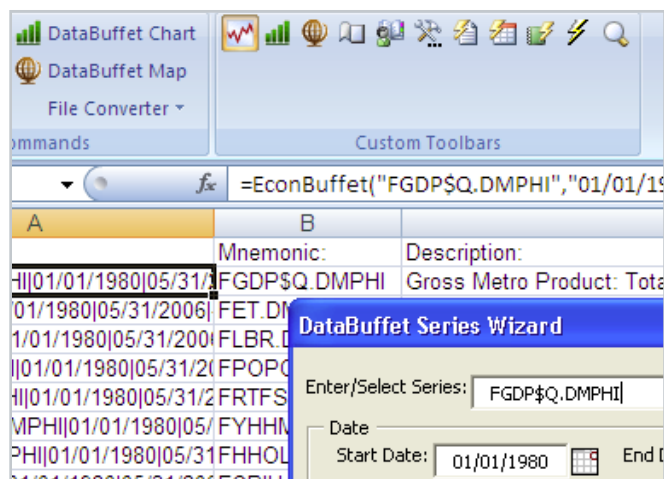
DataBuffet Chart
DataBuffet Map
File Converter ▾
ommands
Custom Toolbars
$f_x$ =EconBuffet("FGDP$Q.DMPHI","01/01/19
A
B
Mnemonic:
Description:
HI|01/01/1980|05/31/
FGDP$Q.DMPHI
Gross Metro Product: Tota
01/1980|05/31/2006|
FET.DM
1/01/1980|05/31/200
FLBR.D
I|01/01/1980|05/31/2
FPOPC
HI|01/01/1980|05/31/2
FRTFS
MPHI|01/01/1980|05/
FYHHM
PHI|01/01/1980|05/31
FHHOL
DataBuffet Series Wizard
Enter/Select Series:
FGDP$Q.DMPHI
Date
Start Date:
01/01/1980
End D